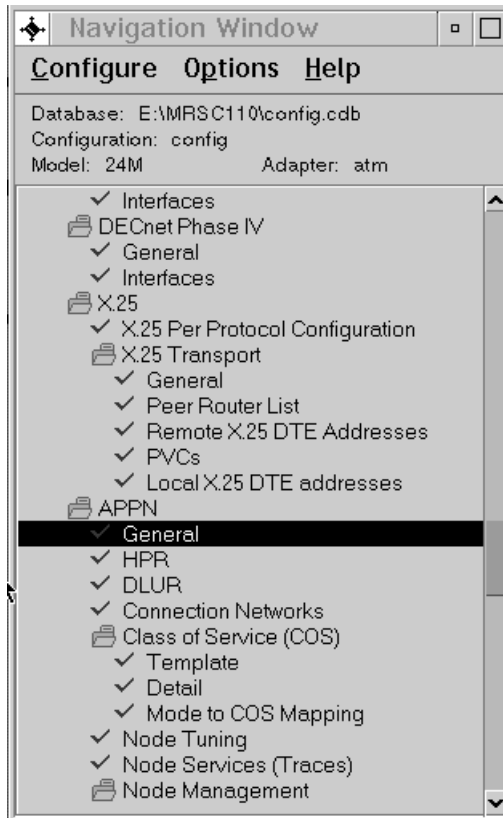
Navigation Window

Configure Options Help

Database: E:\MRSC110\config.cdb
Configuration: config
Model: 24M Adapter: atm

✓ Interfaces
DECnet Phase IV
✓ General
✓ Interfaces
X.25
✓ X.25 Per Protocol Configuration
X.25 Transport
✓ General
✓ Peer Router List
✓ Remote X.25 DTE Addresses
✓ PVCs
✓ Local X.25 DTE addresses
APPN
✓ General
✓ HPR
✓ DLUR
✓ Connection Networks
Class of Service (COS)
✓ Template
✓ Detail
✓ Mode to COS Mapping
✓ Node Tuning
✓ Node Services (Traces)
Node Management